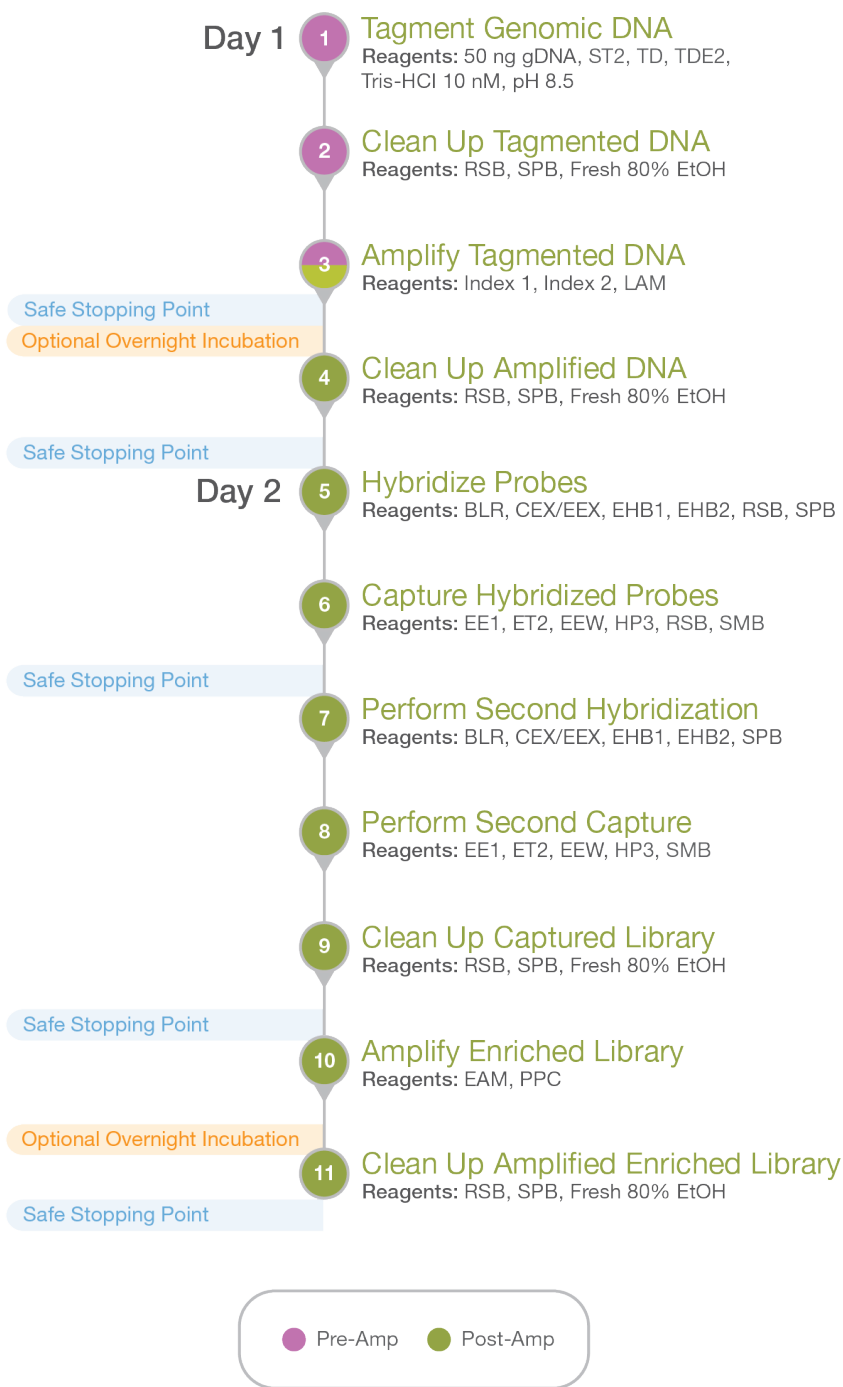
Day 1
1
Tagment Genomic DNA
Reagents: 50 ng gDNA, ST2, TD, TDE2, Tris-HCl 10 nM, pH 8.5

2
Clean Up Tagmented DNA
Reagents: RSB, SPB, Fresh 80% EtOH

3
Amplify Tagmented DNA
Reagents: Index 1, Index 2, LAM

Safe Stopping Point
Optional Overnight Incubation

4
Clean Up Amplified DNA
Reagents: RSB, SPB, Fresh 80% EtOH

Safe Stopping Point

Day 2
5
Hybridize Probes
Reagents: BLR, CEX/EEX, EHB1, EHB2, RSB, SPB

6
Capture Hybridized Probes
Reagents: EE1, ET2, EEW, HP3, RSB, SMB

Safe Stopping Point

7
Perform Second Hybridization
Reagents: BLR, CEX/EEX, EHB1, EHB2, SPB

8
Perform Second Capture
Reagents: EE1, ET2, EEW, HP3, SMB

9
Clean Up Captured Library
Reagents: RSB, SPB, Fresh 80% EtOH

Safe Stopping Point

10
Amplify Enriched Library
Reagents: EAM, PPC

Optional Overnight Incubation

11
Clean Up Amplified Enriched Library
Reagents: RSB, SPB, Fresh 80% EtOH

Safe Stopping Point

Pre-Amp
Post-Amp